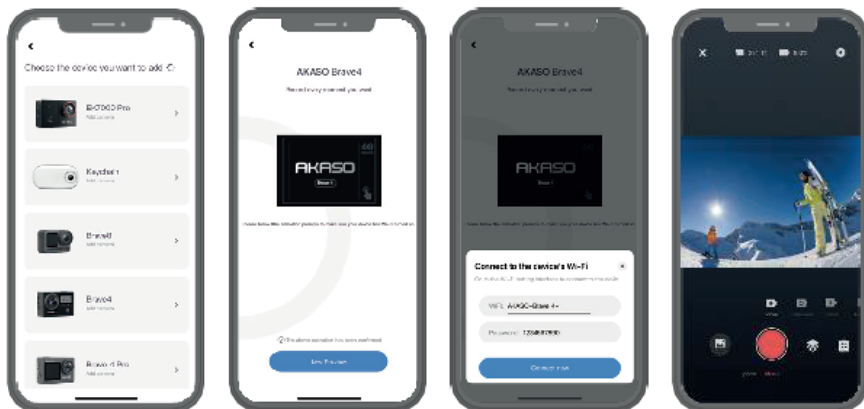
Choose the device you want to add

EK7000 Pro

Keychain

Brave8

Brave4

Brave 4 Pro

AKASO Brave4

AKASO

Brave 4

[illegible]

AKASO Brave4

AKASO

Connect to the device's Wi-Fi

Wi-Fi AKASO-Brave 4

Password 1234567890

Connect now